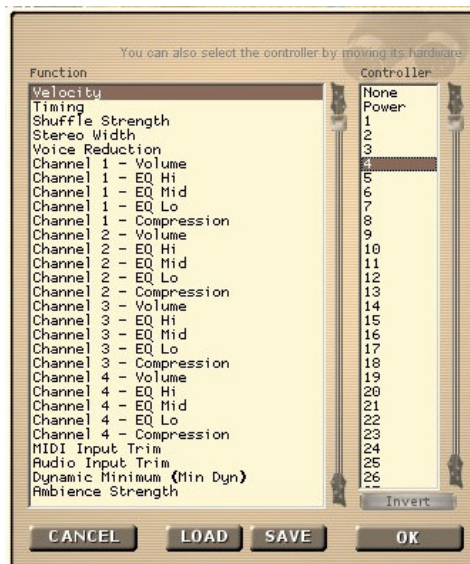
You can also select the controller by moving its hardware

Function

Velocity
Timing
Shuffle Strength
Stereo Width
Voice Reduction
Channel 1 - Volume
Channel 1 - EQ Hi
Channel 1 - EQ Mid
Channel 1 - EQ Lo
Channel 1 - Compression
Channel 2 - Volume
Channel 2 - EQ Hi
Channel 2 - EQ Mid
Channel 2 - EQ Lo
Channel 2 - Compression
Channel 3 - Volume
Channel 3 - EQ Hi
Channel 3 - EQ Mid
Channel 3 - EQ Lo
Channel 3 - Compression
Channel 4 - Volume
Channel 4 - EQ Hi
Channel 4 - EQ Mid
Channel 4 - EQ Lo
Channel 4 - Compression
MIDI Input Trim
Audio Input Trim
Dynamic Minimum (Min Dyn)
Ambience Strength

Controller

None
Power
1
2
3
4
5
6
7
8
9
10
11
12
13
14
15
16
17
18
19
20
21
22
23
24
25
26

Invert

CANCEL
LOAD
SAVE
OK